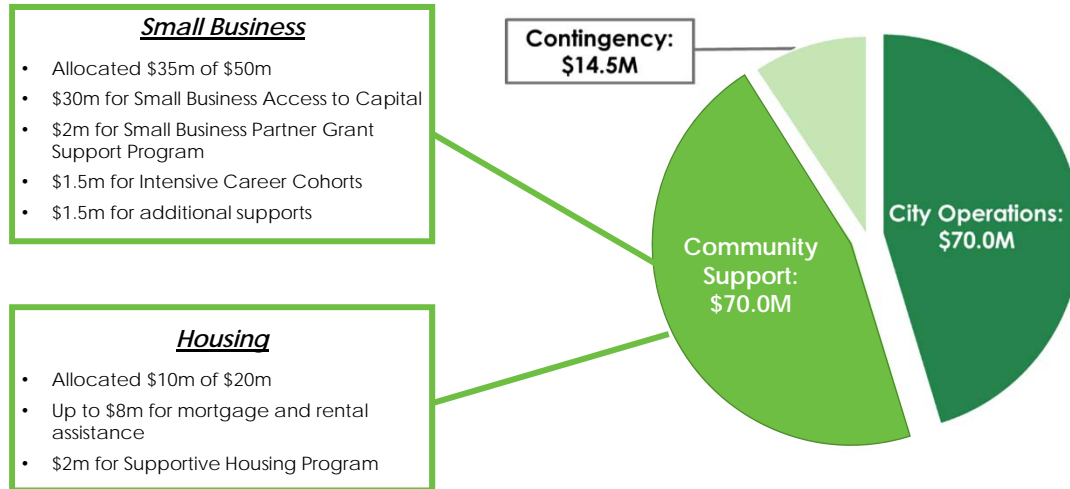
Small Business

- Allocated \$35m of \$50m
- \$30m for Small Business Access to Capital
- \$2m for Small Business Partner Grant Support Program
- \$1.5m for Intensive Career Cohorts
- \$1.5m for additional supports

Housing

- Allocated \$10m of \$20m
- Up to \$8m for mortgage and rental assistance
- \$2m for Supportive Housing Program

Contingency: \$14.5M

City Operations: \$70.0M

Community Support: \$70.0M